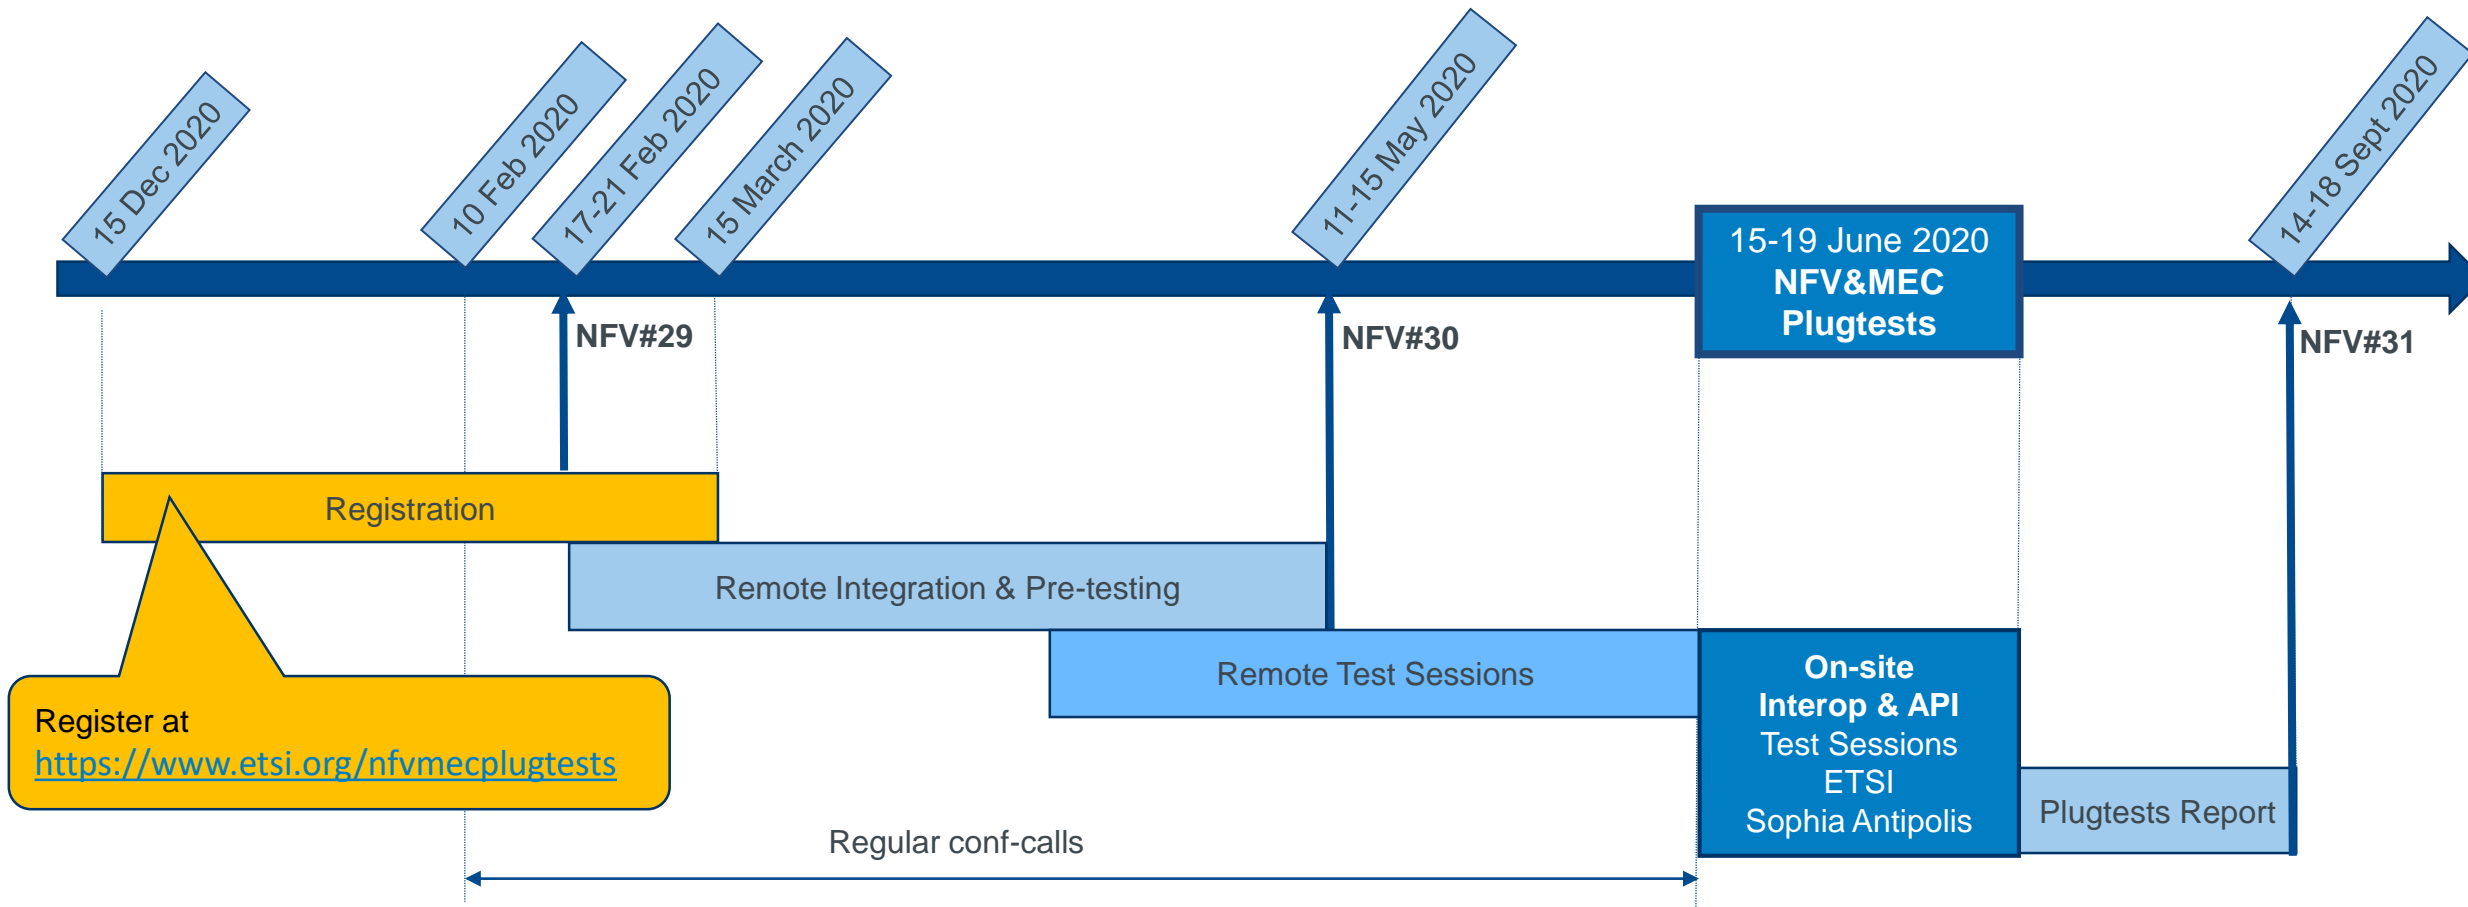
15 Dec 2020

10 Feb 2020

17-21 Feb 2020

15 March 2020

11-15 May 2020

15-19 June 2020
NFV&MEC
Plugtests

14-18 Sept 2020

NFV#29

NFV#30

NFV#31

Registration

Remote Integration & Pre-testing

Remote Test Sessions

On-site
Interop & API
Test Sessions
ETSI
Sophia Antipolis

Plugtests Report

Register at
https://www.etsi.org/nfvmecplugtests

Regular conf-calls